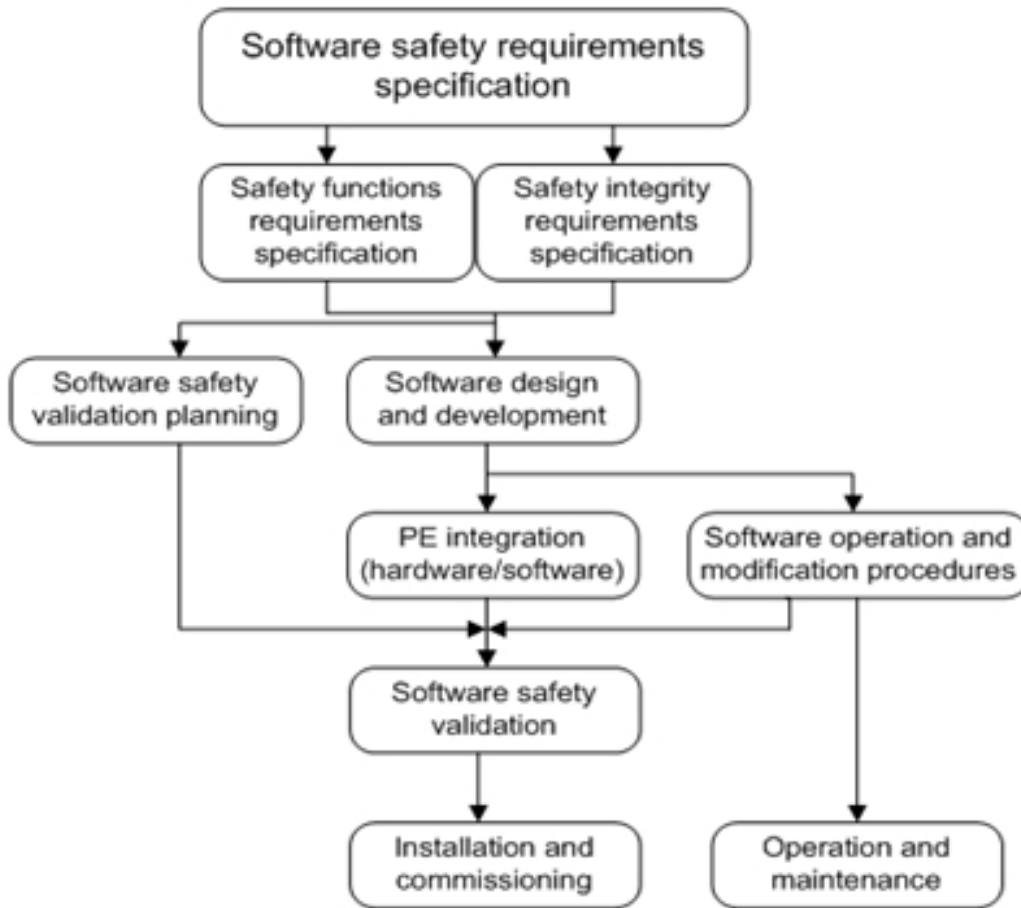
Software safety requirements specification

Safety functions requirements specification

Safety integrity requirements specification

Software safety validation planning

Software design and development

PE integration (hardware/software)

Software operation and modification procedures

Software safety validation

Installation and commissioning

Operation and maintenance